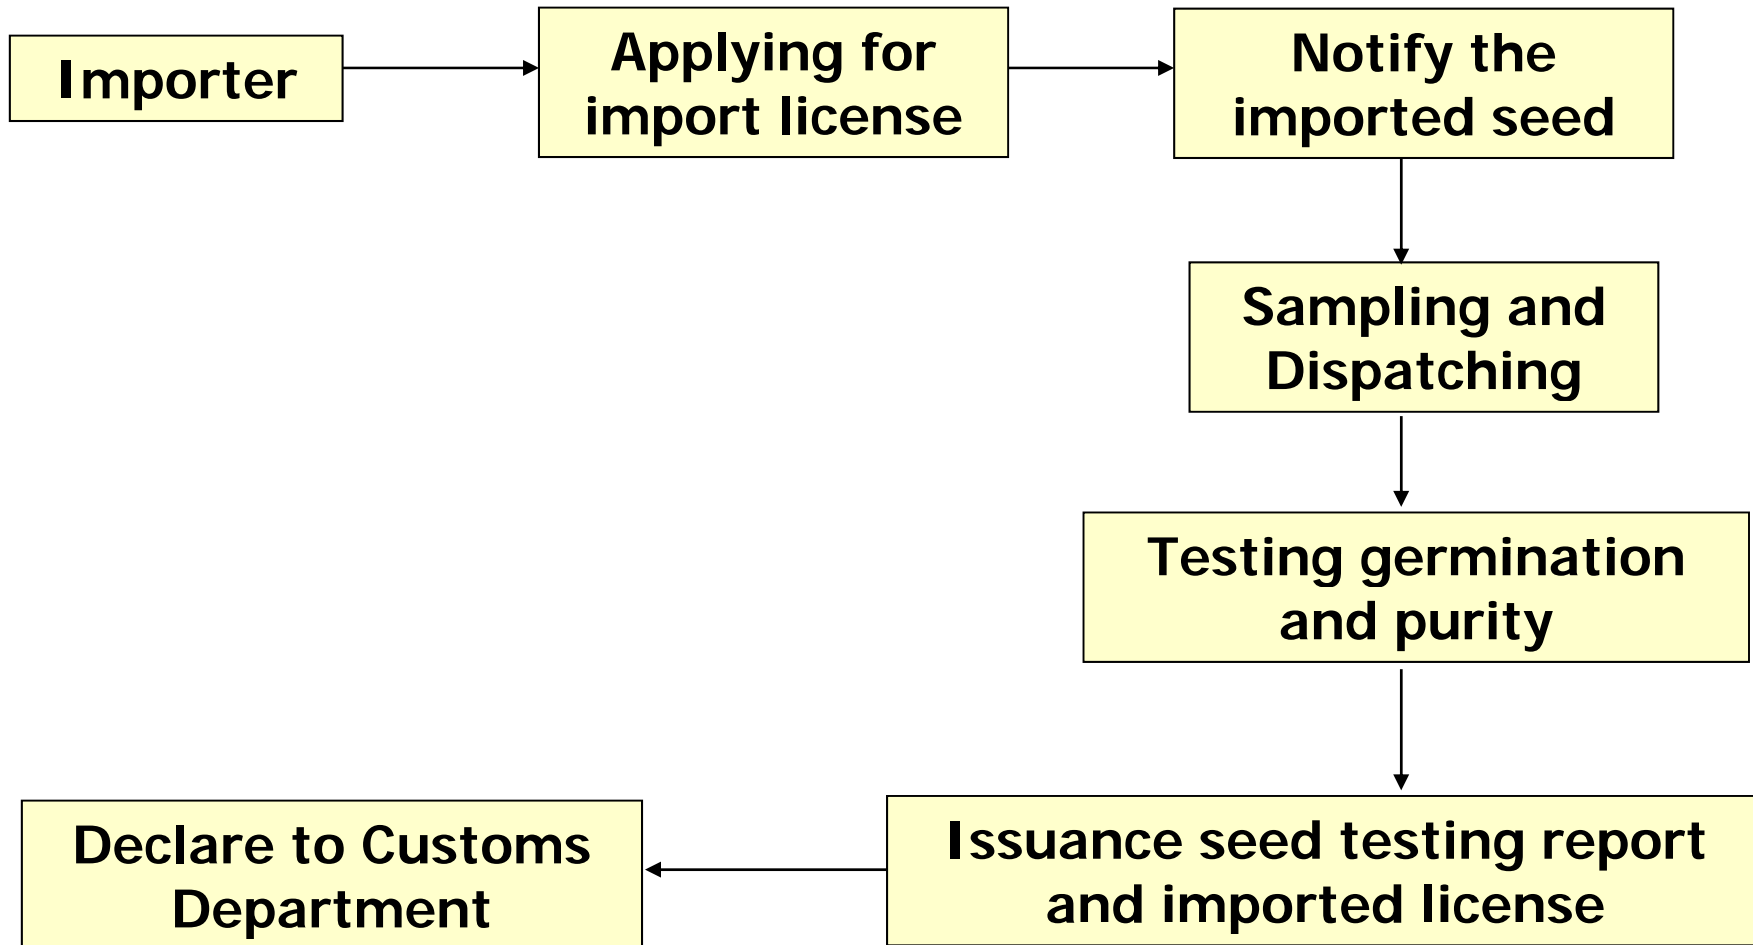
Importer

Applying for import license

Notify the imported seed

Sampling and Dispatching

Testing germination and purity

Issuance seed testing report and imported license

Declare to Customs Department